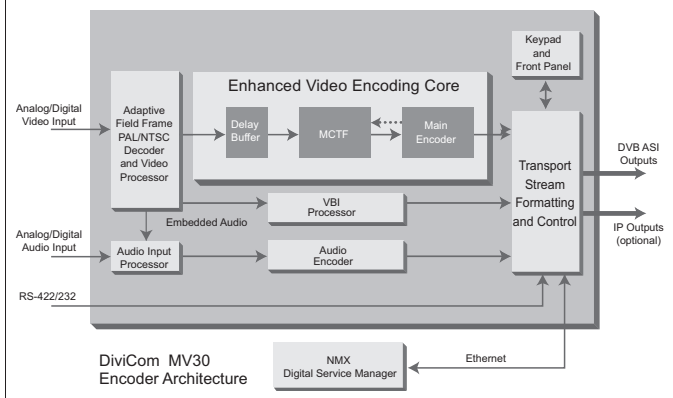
Keypad and Front Panel

Enhanced Video Encoding Core

Analog/Digital Video Input

Adaptive Field Frame PAL/NTSC Decoder and Video Processor

Delay Buffer

MCTF

Main Encoder

Transport Stream Formatting and Control

DVB ASI Outputs

IP Outputs (optional)

VBI Processor

Embedded Audio

Analog/Digital Audio Input

Audio Input Processor

Audio Encoder

RS-422/232

DiviCom MV30 Encoder Architecture

NMX Digital Service Manager

Ethernet